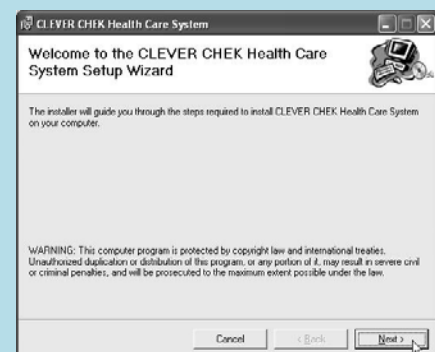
CLEVER CHEK Health Care System

Welcome to the CLEVER CHEK Health Care System Setup Wizard

The installer will guide you through the steps required to install CLEVER CHEK Health Care System on your computer.

WARNING: This computer program is protected by copyright law and international treaties. Unauthorized duplication or distribution of this program, or any portion of it, may result in severe civil or criminal penalties, and will be prosecuted to the maximum extent possible under the law.

Cancel
< Back
Next >